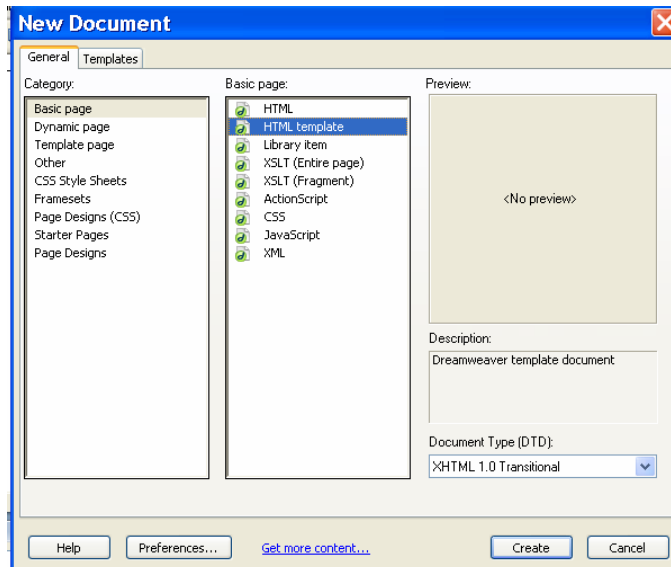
New Document

General
Templates

Category:

Basic page
Dynamic page
Template page
Other
CSS Style Sheets
Framesets
Page Designs (CSS)
Starter Pages
Page Designs

Basic page:

HTML
HTML template
Library item
XSLT (Entire page)
XSLT (Fragment)
ActionScript
CSS
JavaScript
XML

Preview:

<No preview>

Description:

Dreamweaver template document

Document Type (DTD):

XHTML 1.0 Transitional

Help
Preferences...
Get more content...
Create
Cancel